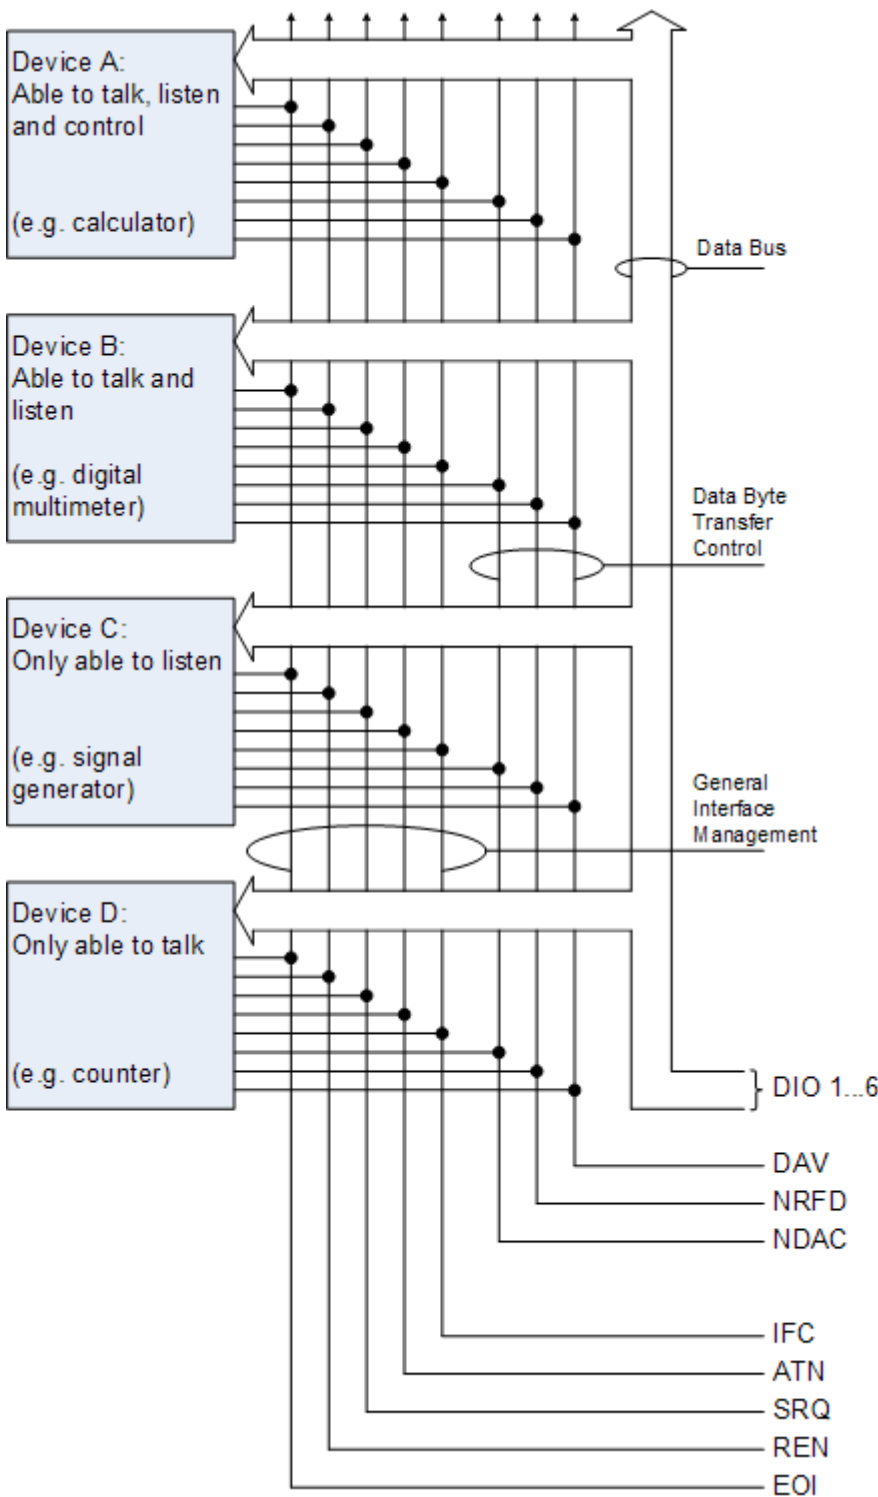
Device A:
Able to talk, listen and control

(e.g. calculator)

Data Bus

Device B:
Able to talk and listen

(e.g. digital multimeter)

Data Byte Transfer Control

Device C:
Only able to listen

(e.g. signal generator)

General Interface Management

Device D:
Only able to talk

(e.g. counter)

DIO 1...6

DAV
NRFD
NDAC

IFC
ATN
SRQ
REN
EOI